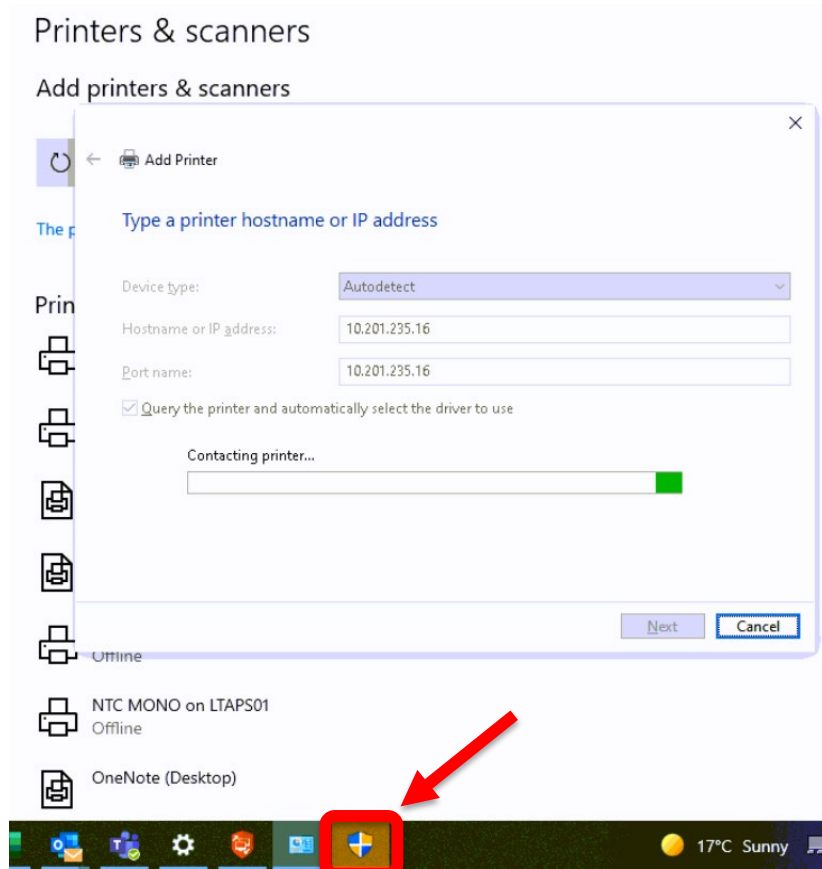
Printers & scanners

Add printers & scanners

The p

Prin

Add Printer

Type a printer hostname or IP address

Device type: Autodetect

Hostname or IP address: 10.201.235.16

Port name: 10.201.235.16

Query the printer and automatically select the driver to use

Contacting printer...

Next Cancel

Offline

NTC MONO on LTAPS01
Offline

OneNote (Desktop)

17°C Sunny